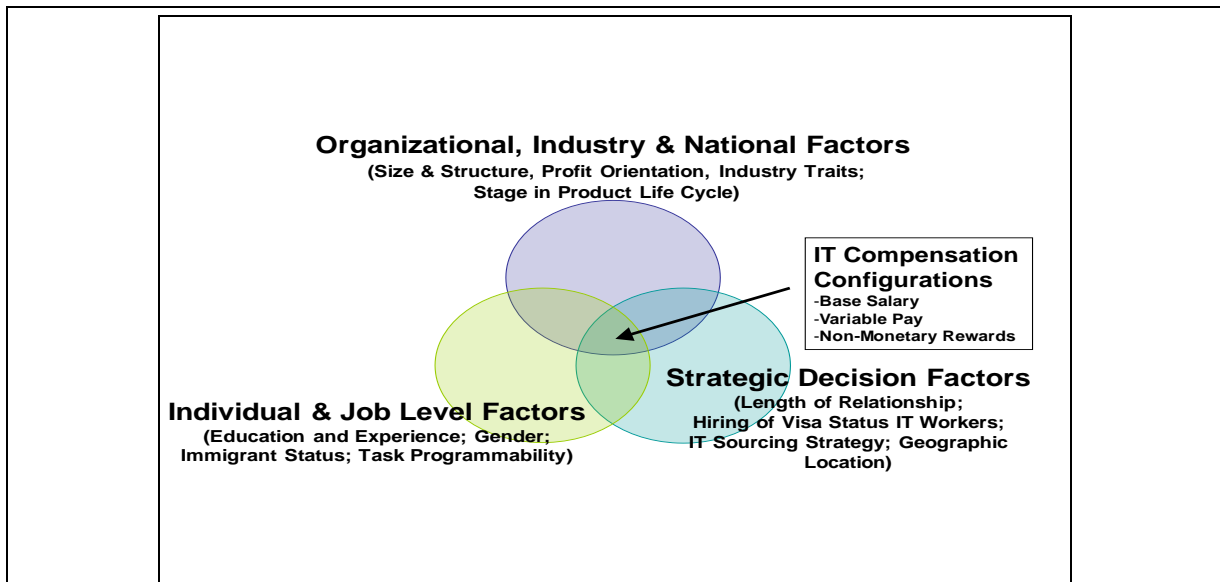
Organizational, Industry & National Factors
(Size & Structure, Profit Orientation, Industry Traits; Stage in Product Life Cycle)

IT Compensation Configurations
-Base Salary
-Variable Pay
-Non-Monetary Rewards

Strategic Decision Factors
(Length of Relationship; Hiring of Visa Status IT Workers; IT Sourcing Strategy; Geographic Location)

Individual & Job Level Factors
(Education and Experience; Gender; Immigrant Status; Task Programmability)